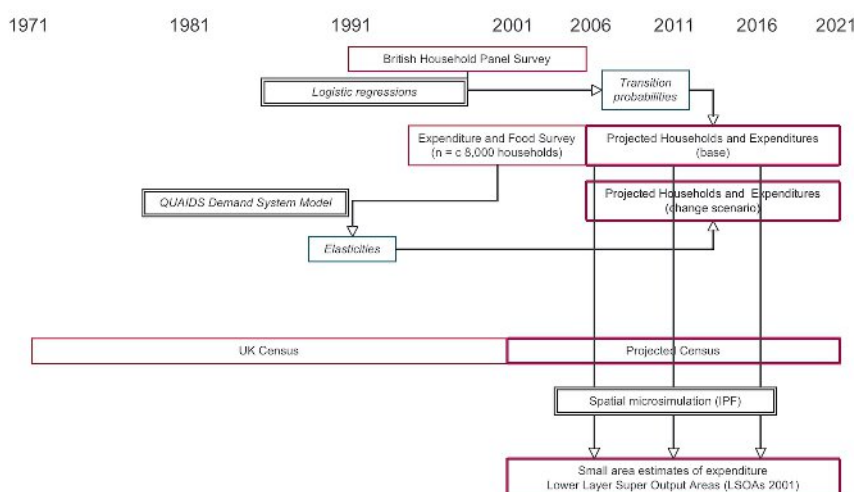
1971 1981 1991 2001 2006 2011 2016 2021

British Household Panel Survey

Logistic regressions

Transition probabilities

Expenditure and Food Survey (n = c 8,000 households)

Projected Households and Expenditures (base)

QUAIDS Demand System Model

Projected Households and Expenditures (change scenario)

Elasticities

UK Census

Projected Census

Spatial microsimulation (IPF)

Small area estimates of expenditure
Lower Layer Super Output Areas (LSOAs 2001)